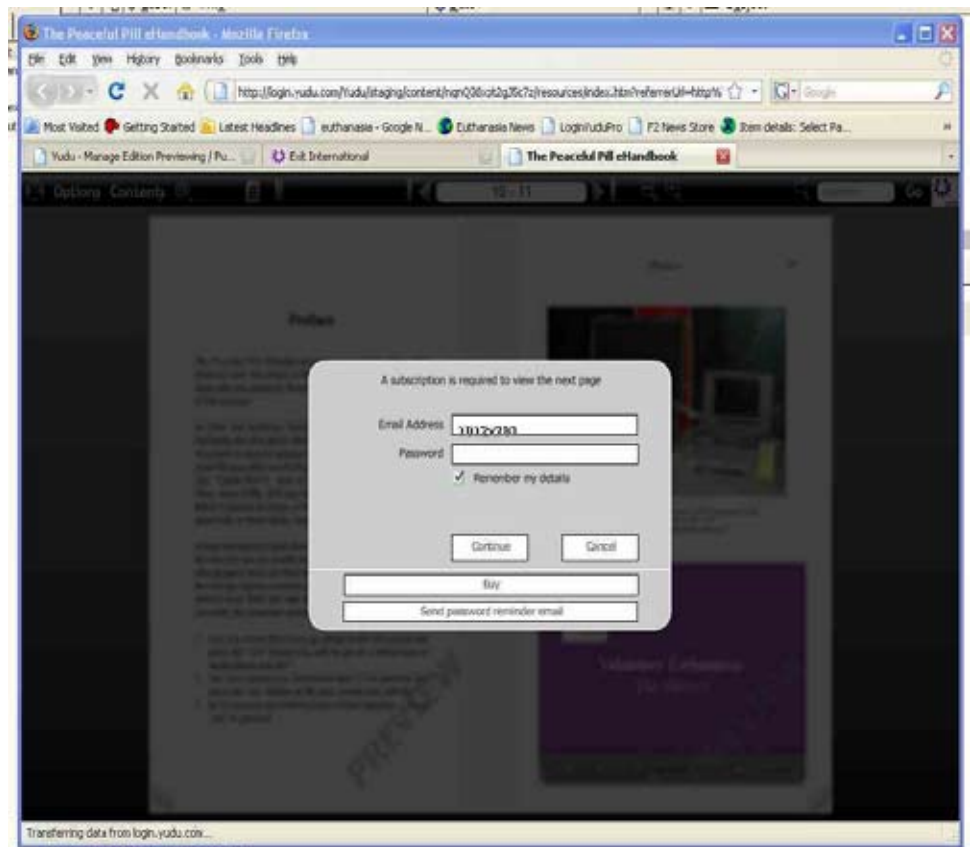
The Peaceful Pill eHandbook - Mozilla Firefox

File Edit View History Bookmarks Tools Help

http://login.yudu.com/Yudu/staging/content/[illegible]/resources/index.htm?referrerUrl=http%

Google

Most Visited Getting Started Latest Headlines euthanasia - Google N... Euthanasia News LoginYuduPro F2 News Store Item details: Select Pa...

Yudu - Manage Edition Previewing / Pu... Exit International The Peaceful Pill eHandbook

Options Contents 10 - 11 Go

Preface

A subscription is required to view the next page

Email Address 1012x230

Password

✓ Remember my details

Continue Cancel

Buy

Send password reminder email

Voluntary Euthanasia

PREVIEW

Transferring data from login.yudu.com...